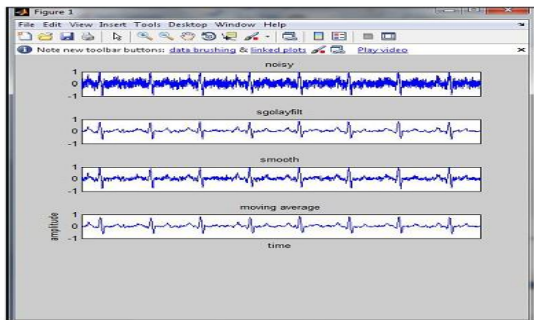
Figure 1

File Edit View Insert Tools Desktop Window Help

Note new toolbar buttons: data brushing & linked plots Play video

noisy

1
0
-1

sgolayfilt

1
0
-1

smooth

1
0
-1

moving average

amplitude

time